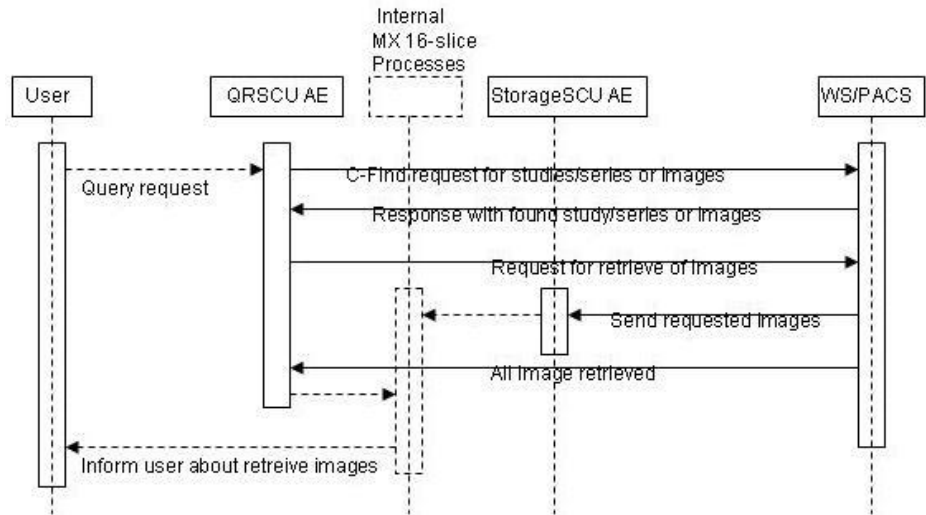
Internal MX 16-slice Processes

User

QRSCU AE

StorageSCU AE

WS/PACS

Query request

C-Find request for studies/series or images

Response with found study/series or images

Request for retrieve of images

Send requested images

All image retrieved

Inform user about retreive images